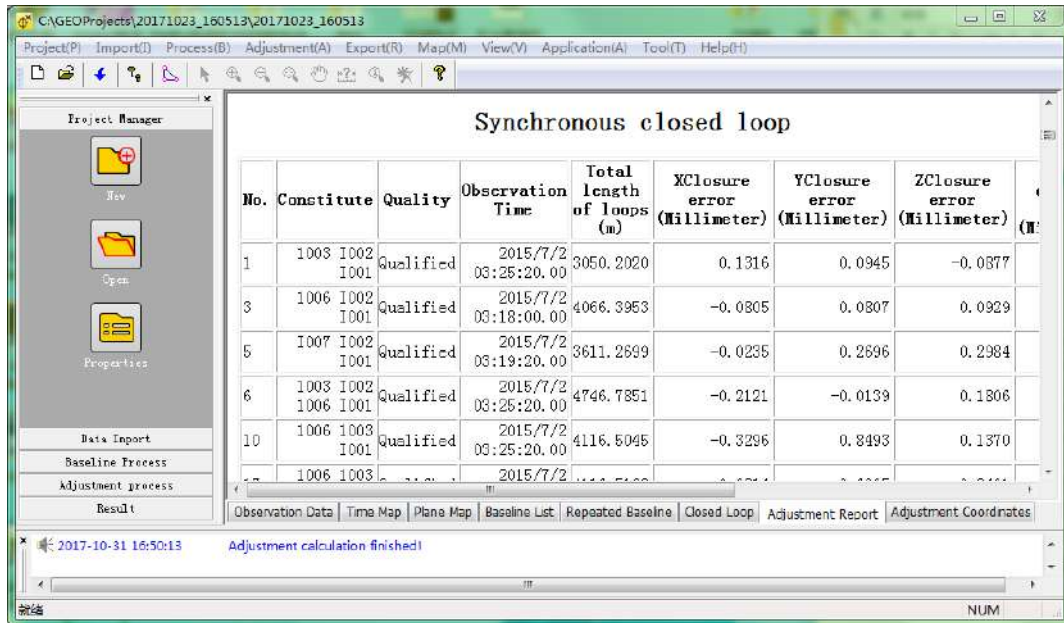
C:\GEOProjects\20171023_160513\20171023_160513

Project(P) Import(I) Process(B) Adjustment(A) Export(R) Map(M) View(V) Application(A) Tool(T) Help(H)

Project Manager

New

Open

Properties

Data Import

Baseline Process

Adjustment process

Result

Synchronous closed loop

| No. | Constitute | Quality | Observation Time | Total length of loops (m) | XClosure error (Millimeter) | YClosure error (Millimeter) | ZClosure error (Millimeter) | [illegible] |
|---|---|---|---|---|---|---|---|---|
| 1 | 1003 I002 I001 | Qualified | 2015/7/2 03:25:20.00 | 3050.2020 | 0.1316 | 0.0945 | -0.0877 | |
| 3 | 1006 I002 I001 | Qualified | 2015/7/2 03:18:00.00 | 4066.3953 | -0.0805 | 0.0807 | 0.0929 | |
| 5 | I007 I002 I001 | Qualified | 2015/7/2 03:19:20.00 | 3611.2699 | -0.0235 | 0.2696 | 0.2984 | |
| 6 | 1003 I002 1006 I001 | Qualified | 2015/7/2 03:25:20.00 | 4746.7851 | -0.2121 | -0.0139 | 0.1806 | |
| 10 | 1006 1003 I001 | Qualified | 2015/7/2 03:25:20.00 | 4116.5045 | -0.3296 | 0.8493 | 0.1370 | |
| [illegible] | 1006 1003 | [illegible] | 2015/7/2 | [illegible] | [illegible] | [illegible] | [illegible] | |

Observation Data | Time Map | Plane Map | Baseline List | Repeated Baseline | Closed Loop | Adjustment Report | Adjustment Coordinates

2017-10-31 16:50:13 Adjustment calculation finished!

就绪

NUM